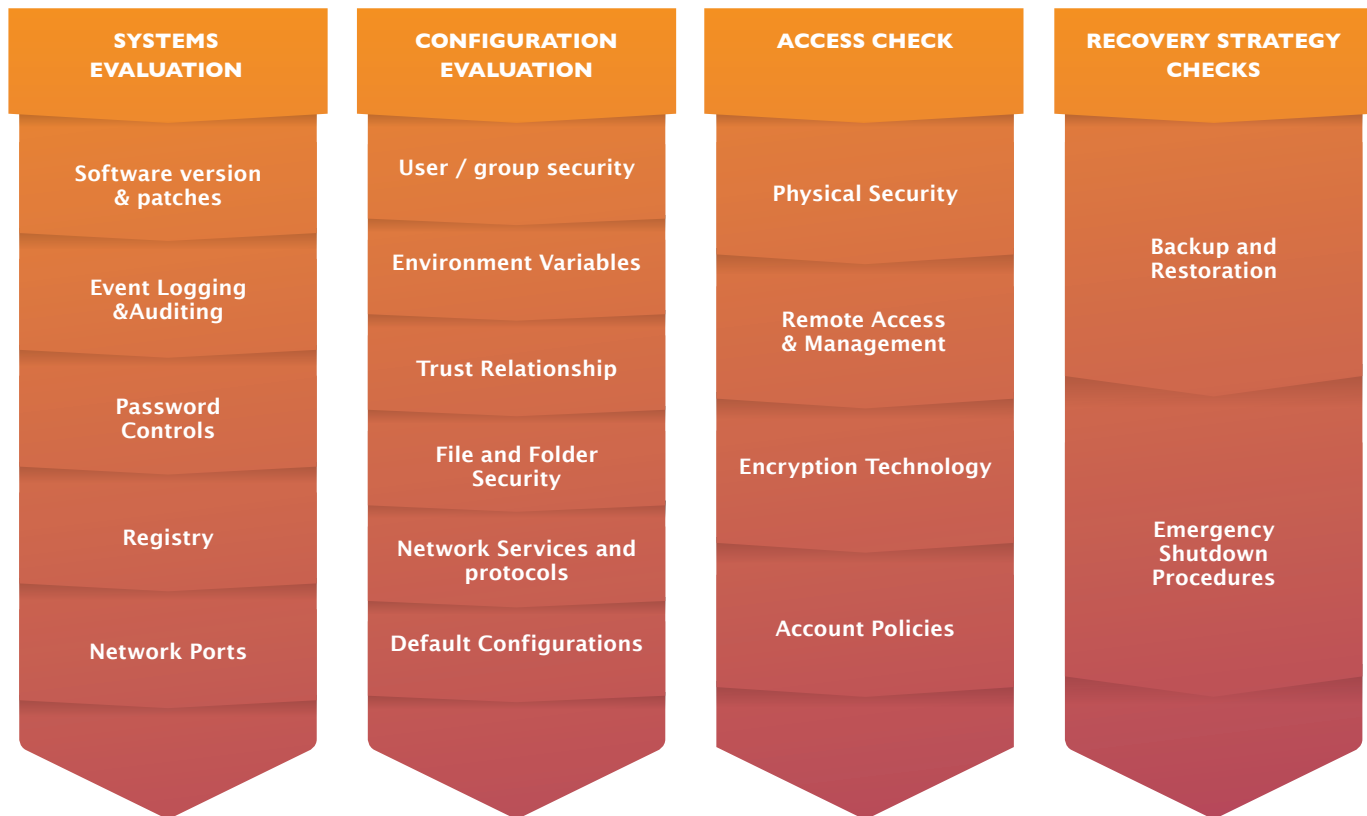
SYSTEMS EVALUATION

Software version & patches

Event Logging &Auditing

Password Controls

Registry

Network Ports

CONFIGURATION EVALUATION

User / group security

Environment Variables

Trust Relationship

File and Folder Security

Network Services and protocols

Default Configurations

ACCESS CHECK

Physical Security

Remote Access & Management

Encryption Technology

Account Policies

RECOVERY STRATEGY CHECKS

Backup and Restoration

Emergency Shutdown Procedures